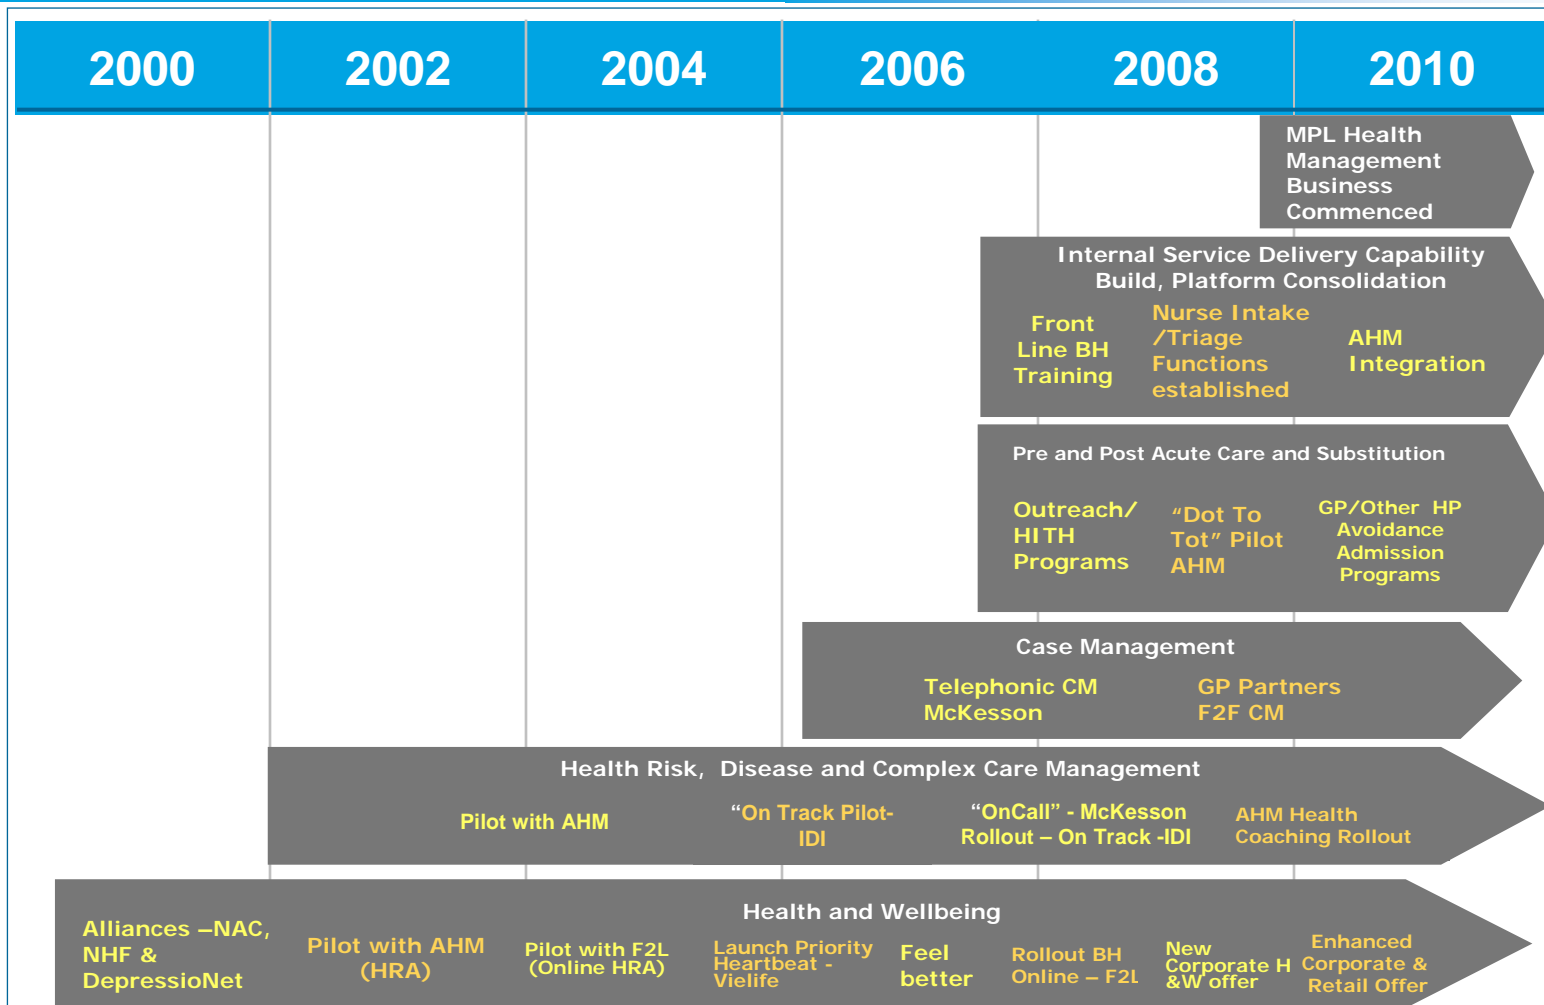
| 2000 | 2002 | 2004 | 2006 | 2008 | 2010 |
|---|---|---|---|---|---|

MPL Health Management Business Commenced

Internal Service Delivery Capability Build, Platform Consolidation

Front Line BH Training

Nurse Intake /Triage Functions established

AHM Integration

Pre and Post Acute Care and Substitution

Outreach/ HITH Programs

"Dot To Tot" Pilot AHM

GP/Other HP Avoidance Admission Programs

Case Management

Telephonic CM McKesson

GP Partners F2F CM

Health Risk, Disease and Complex Care Management

Pilot with AHM

"On Track Pilot- IDI

"OnCall" - McKesson Rollout – On Track -IDI

AHM Health Coaching Rollout

Health and Wellbeing

Alliances –NAC, NHF & DepressioNet

Pilot with AHM (HRA)

Pilot with F2L (Online HRA)

Launch Priority Heartbeat - Vielife

Feel better

Rollout BH Online – F2L

New Corporate H &W offer

Enhanced Corporate & Retail Offer